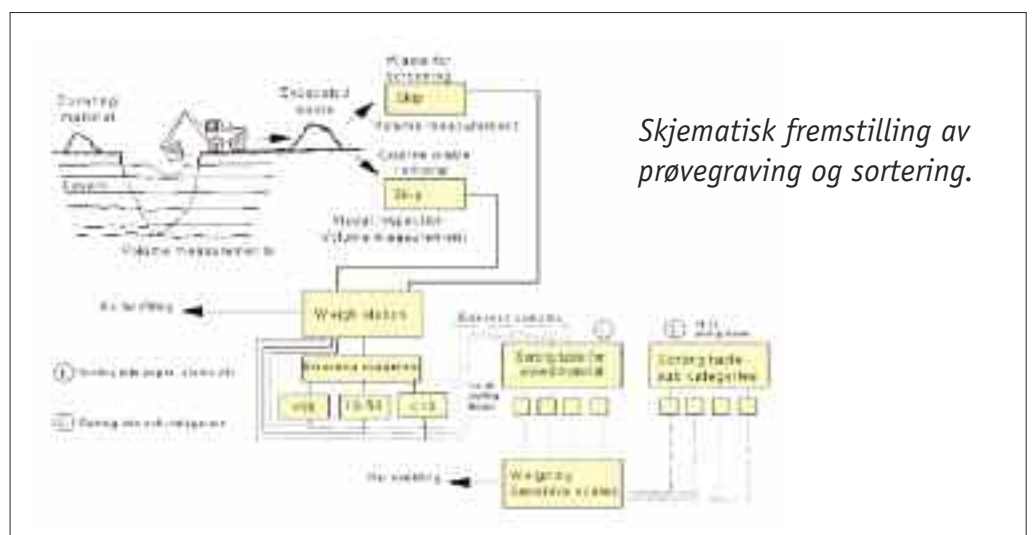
Skjematisk fremstilling av prøvegraving og sortering.

Covering material

Excavated waste

Waste for sortering

Skip

Volume measurement

Coarse waste sortering

Skip

Visual inspection Volume measurement

Layers

Volume measurements

Weigh station

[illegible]

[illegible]

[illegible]

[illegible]

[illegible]

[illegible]

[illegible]

Sorting table for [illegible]

Sorting table sub categories

Weighing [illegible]

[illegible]